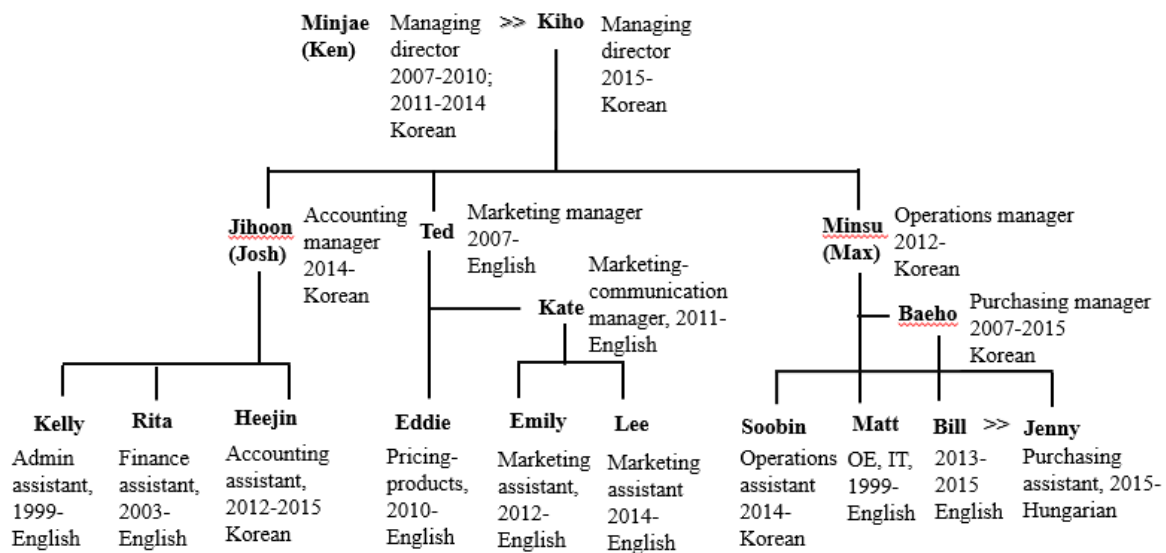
Minjae (Ken) Managing director 2007-2010; 2011-2014 Korean >> Kiho Managing director 2015- Korean

Jihoon (Josh) Accounting manager 2014- Korean

Ted Marketing manager 2007- English

Kate Marketing-communication manager, 2011- English

Minsu (Max) Operations manager 2012- Korean

Baeho Purchasing manager 2007-2015 Korean

Kelly Admin assistant, 1999- English

Rita Finance assistant, 2003- English

Heejin Accounting assistant, 2012-2015 Korean

Eddie Pricing-products, 2010- English

Emily Marketing assistant, 2012- English

Lee Marketing assistant 2014- English

Soobin Operations assistant 2014- Korean

Matt OE, IT, 1999- English

Bill 2013-2015 English >> Jenny Purchasing assistant, 2015- Hungarian